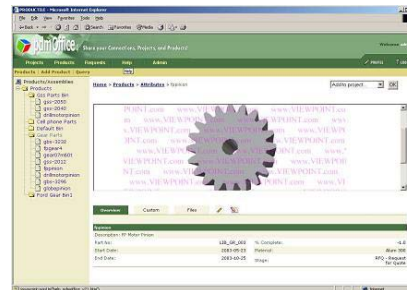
PRODAK.TOLS - Microsoft Internet Explorer
File Edit View Favorites Tools Help
Back Search Favorites Media

palmOffice
Share your Connections, Projects and Products!
Welcome
Projects Products Reports Help Admin
Home
Products | Add Product | Query
Products/Assemblies
Products
Gia Parts Bin
gia-2050
gia-2040
drillmotorpinion
Cell phone Parts
Default Bin
Gear Parts
gia-1230
Spgear4
gear07m801
gia-2012
8pinion
drillmotorpinion
gia-1046
globalpinion
Ford Gear Bin1
Home > Products > Attributes > 8pinion
Add to project... OK
POINT.com www.VIEWPOINT.com www.VIEWPOINT.com www.VIEWPOINT.com www.VIEWPOINT.com www.VIEWPOINT.com www.VIEWPOINT.com www.VIEWPOINT.com www.VIEWPOINT.com www.VIEWPOINT.com www.VIEWPOINT.com www.VIEWPOINT.com www.VIEWPOINT.com www.VI
Overview Custom Files
8pinion
Description: 8T Motor Pinion
Part No: LIB_G8_002 % Complete: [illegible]
Start Date: 2003-05-21 Planner: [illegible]
End Date: 2003-02-25 Stage: RFQ - Request for Quote
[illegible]
Internet